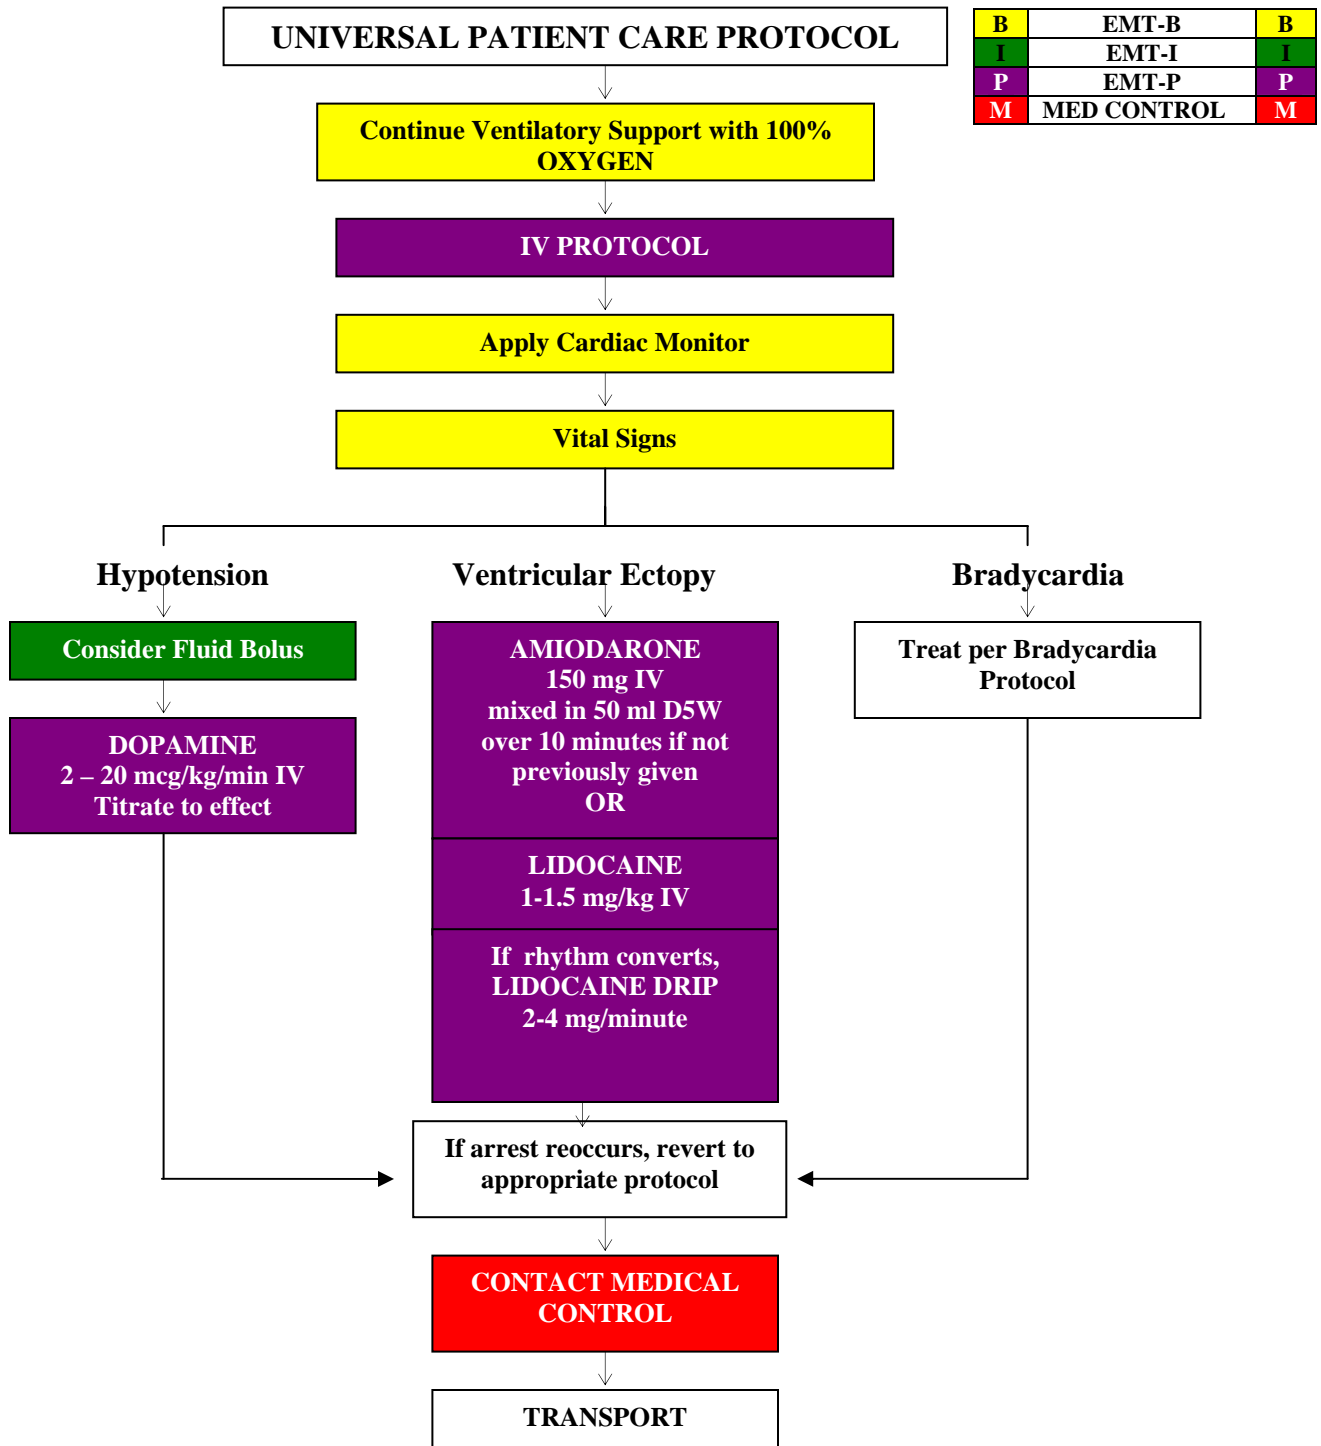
UNIVERSAL PATIENT CARE PROTOCOL

| B | EMT-B | B |
|---|---|---|
| I | EMT-I | I |
| P | EMT-P | P |
| M | MED CONTROL | M |

Continue Ventilatory Support with 100% OXYGEN

IV PROTOCOL

Apply Cardiac Monitor

Vital Signs

Hypotension

Consider Fluid Bolus

DOPAMINE
2 – 20 mcg/kg/min IV
Titrate to effect

Ventricular Ectopy

AMIODARONE
150 mg IV
mixed in 50 ml D5W
over 10 minutes if not previously given
OR

LIDOCAINE
1-1.5 mg/kg IV

If rhythm converts, LIDOCAINE DRIP
2-4 mg/minute

Bradycardia

Treat per Bradycardia Protocol

If arrest reoccurs, revert to appropriate protocol

CONTACT MEDICAL CONTROL

TRANSPORT